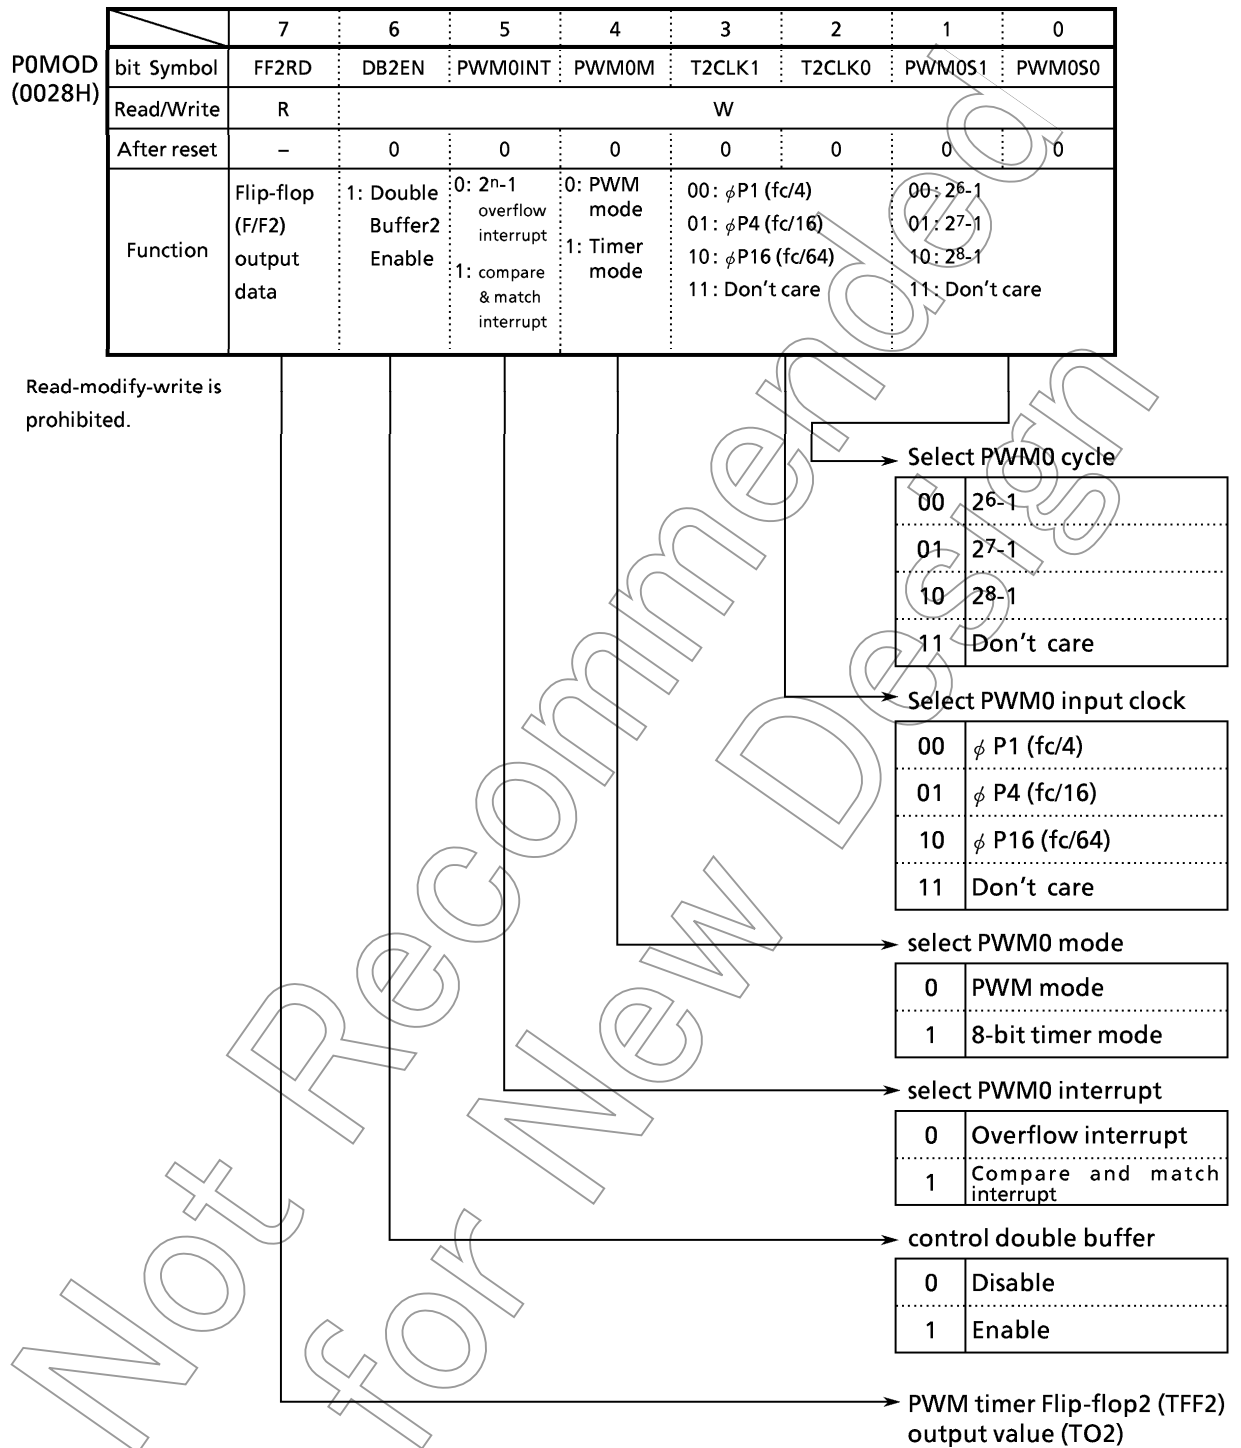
P0MOD (0028H)

| | 7 | 6 | 5 | 4 | 3 | 2 | 1 | 0 |
|---|---|---|---|---|---|---|---|---|
| bit Symbol | FF2RD | DB2EN | PWM0INT | PWM0M | T2CLK1 | T2CLK0 | PWM0S1 | PWM0S0 |
| Read/Write | R | W | | | | | | |
| After reset | – | 0 | 0 | 0 | 0 | 0 | 0 | 0 |
| Function | Flip-flop (F/F2) output data | 1: Double Buffer2 Enable | 0: $2^n$-1 overflow interrupt 1: compare & match interrupt | 0: PWM mode 1: Timer mode | 00: $\phi$P1 (fc/4) 01: $\phi$P4 (fc/16) 10: $\phi$P16 (fc/64) 11: Don't care | | 00: $2^6$-1 01: $2^7$-1 10: $2^8$-1 11: Don't care | |

Read-modify-write is prohibited.

Select PWM0 cycle

| 00 | $2^6$-1 |
|---|---|
| 01 | $2^7$-1 |
| 10 | $2^8$-1 |
| 11 | Don't care |

Select PWM0 input clock

| 00 | $\phi$ P1 (fc/4) |
|---|---|
| 01 | $\phi$ P4 (fc/16) |
| 10 | $\phi$ P16 (fc/64) |
| 11 | Don't care |

select PWM0 mode

| 0 | PWM mode |
|---|---|
| 1 | 8-bit timer mode |

select PWM0 interrupt

| 0 | Overflow interrupt |
|---|---|
| 1 | Compare and match interrupt |

control double buffer

| 0 | Disable |
|---|---|
| 1 | Enable |

PWM timer Flip-flop2 (TFF2) output value (TO2)

Not Recommended for New Design